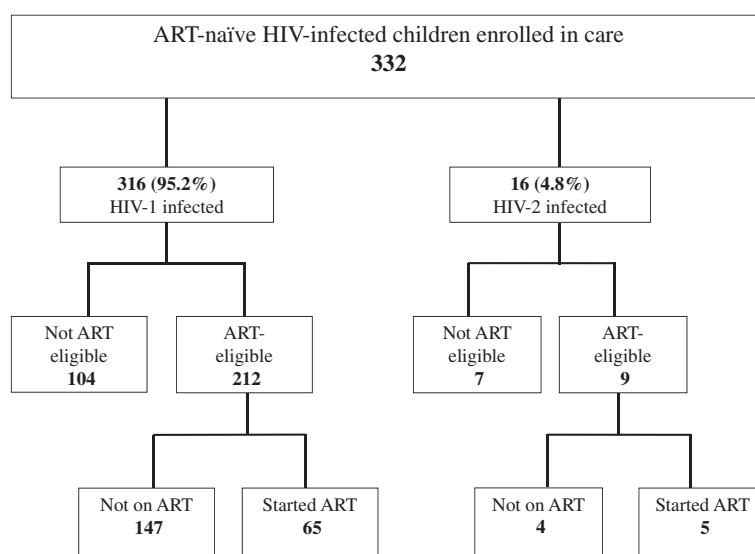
ART-naïve HIV-infected children enrolled in care
**332**

**316 (95.2%)**
HIV-1 infected

**16 (4.8%)**
HIV-2 infected

Not ART eligible
**104**

ART-eligible
**212**

Not ART eligible
**7**

ART-eligible
**9**

Not on ART
**147**

Started ART
**65**

Not on ART
**4**

Started ART
**5**